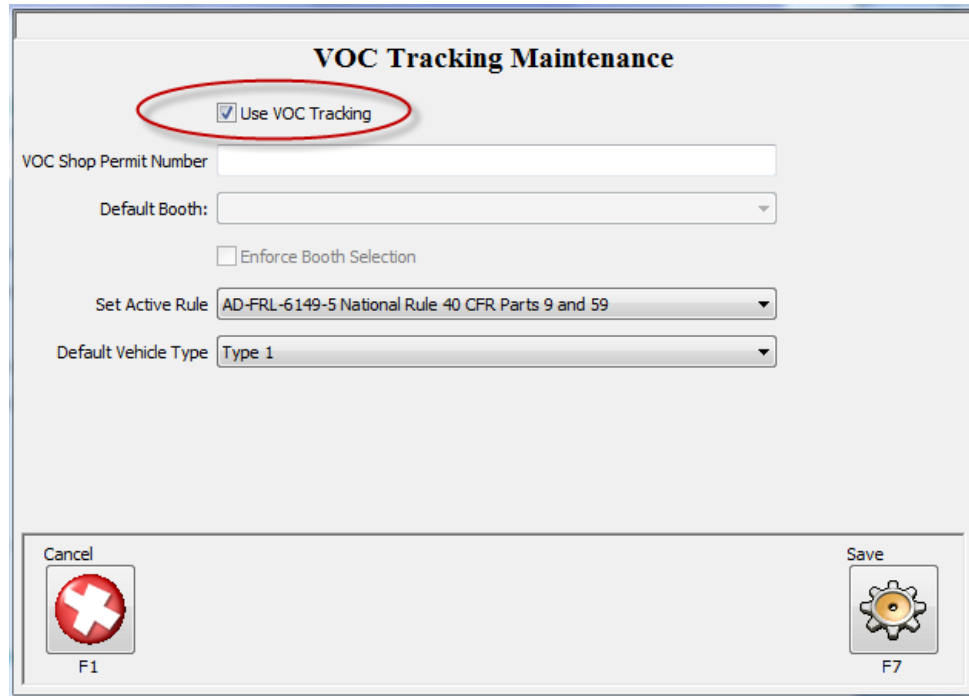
VOC Tracking Maintenance

Use VOC Tracking

VOC Shop Permit Number

Default Booth:

Enforce Booth Selection

Set Active Rule AD-FRL-6149-5 National Rule 40 CFR Parts 9 and 59

Default Vehicle Type Type 1

Cancel

F1

Save

F7